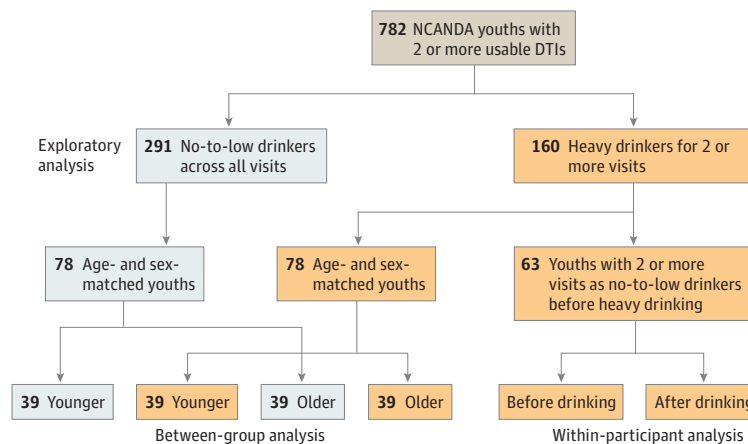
782 NCANDA youths with 2 or more usable DTIs

Exploratory analysis

291 No-to-low drinkers across all visits

160 Heavy drinkers for 2 or more visits

78 Age- and sex-matched youths

78 Age- and sex-matched youths

63 Youths with 2 or more visits as no-to-low drinkers before heavy drinking

39 Younger

39 Younger

39 Older

39 Older

Before drinking

After drinking

Between-group analysis

Within-participant analysis